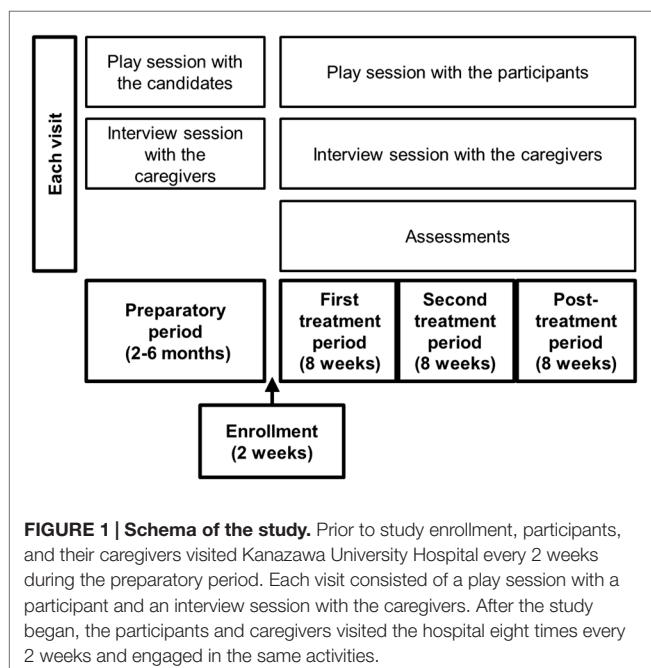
Each visit

Play session with the candidates

Play session with the participants

Interview session with the caregivers

Interview session with the caregivers

Assessments

Preparatory period (2-6 months)

First treatment period (8 weeks)

Second treatment period (8 weeks)

Post-treatment period (8 weeks)

Enrollment (2 weeks)

**FIGURE 1 | Schema of the study.** Prior to study enrollment, participants, and their caregivers visited Kanazawa University Hospital every 2 weeks during the preparatory period. Each visit consisted of a play session with a participant and an interview session with the caregivers. After the study began, the participants and caregivers visited the hospital eight times every 2 weeks and engaged in the same activities.